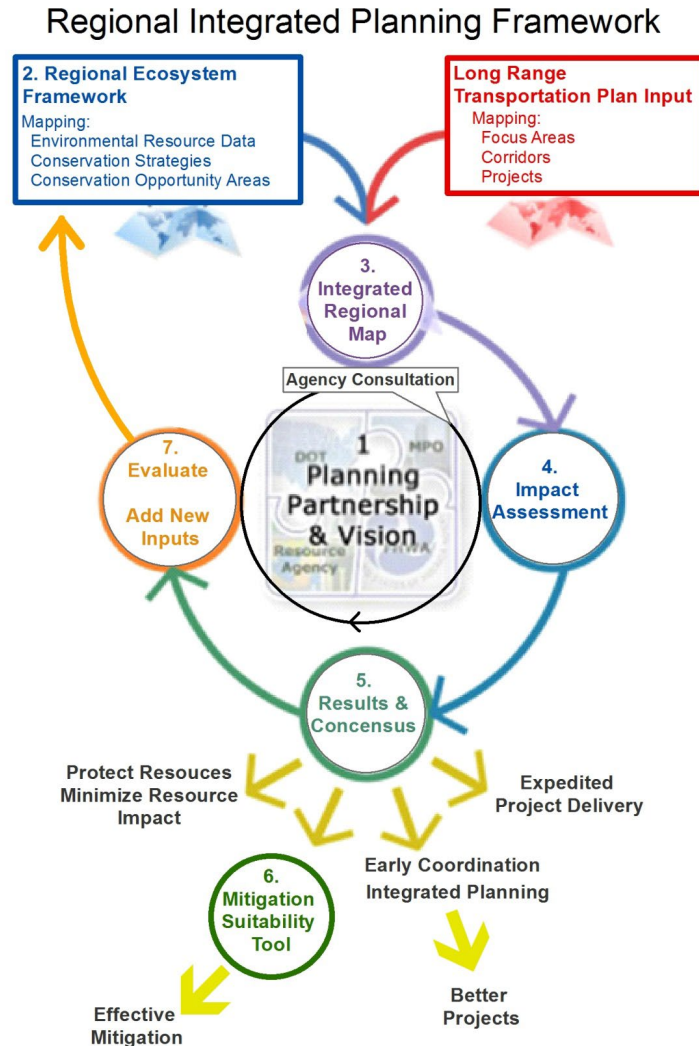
Regional Integrated Planning Framework

2. Regional Ecosystem Framework
Mapping:
Environmental Resource Data
Conservation Strategies
Conservation Opportunity Areas

Long Range Transportation Plan Input
Mapping:
Focus Areas
Corridors
Projects

3. Integrated Regional Map

Agency Consultation

DOT
MPO
1 Planning Partnership & Vision
Resource Agency
FHWA

7. Evaluate
Add New Inputs

4. Impact Assessment

5. Results & Concensus

Protect Resouces
Minimize Resource Impact

Expedited Project Delivery

Early Coordination
Integrated Planning

6. Mitigation Suitability Tool

Effective Mitigation

Better Projects